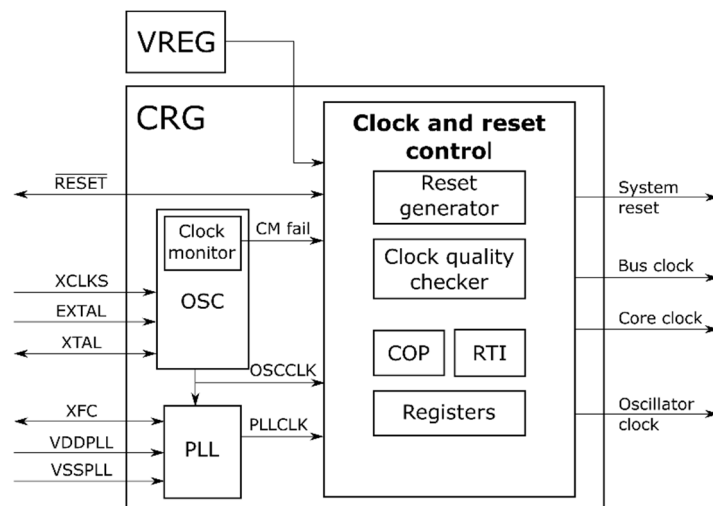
VREG

CRG

Clock and reset control

$\overline{RESET}$

Reset generator

System reset

Clock monitor

CM fail

Clock quality checker

Bus clock

XCLKS

EXTAL

OSC

Core clock

XTAL

COP

RTI

OSCCLK

XFC

Registers

Oscillator clock

PLLCLK

VDDPLL

PLL

VSSPLL